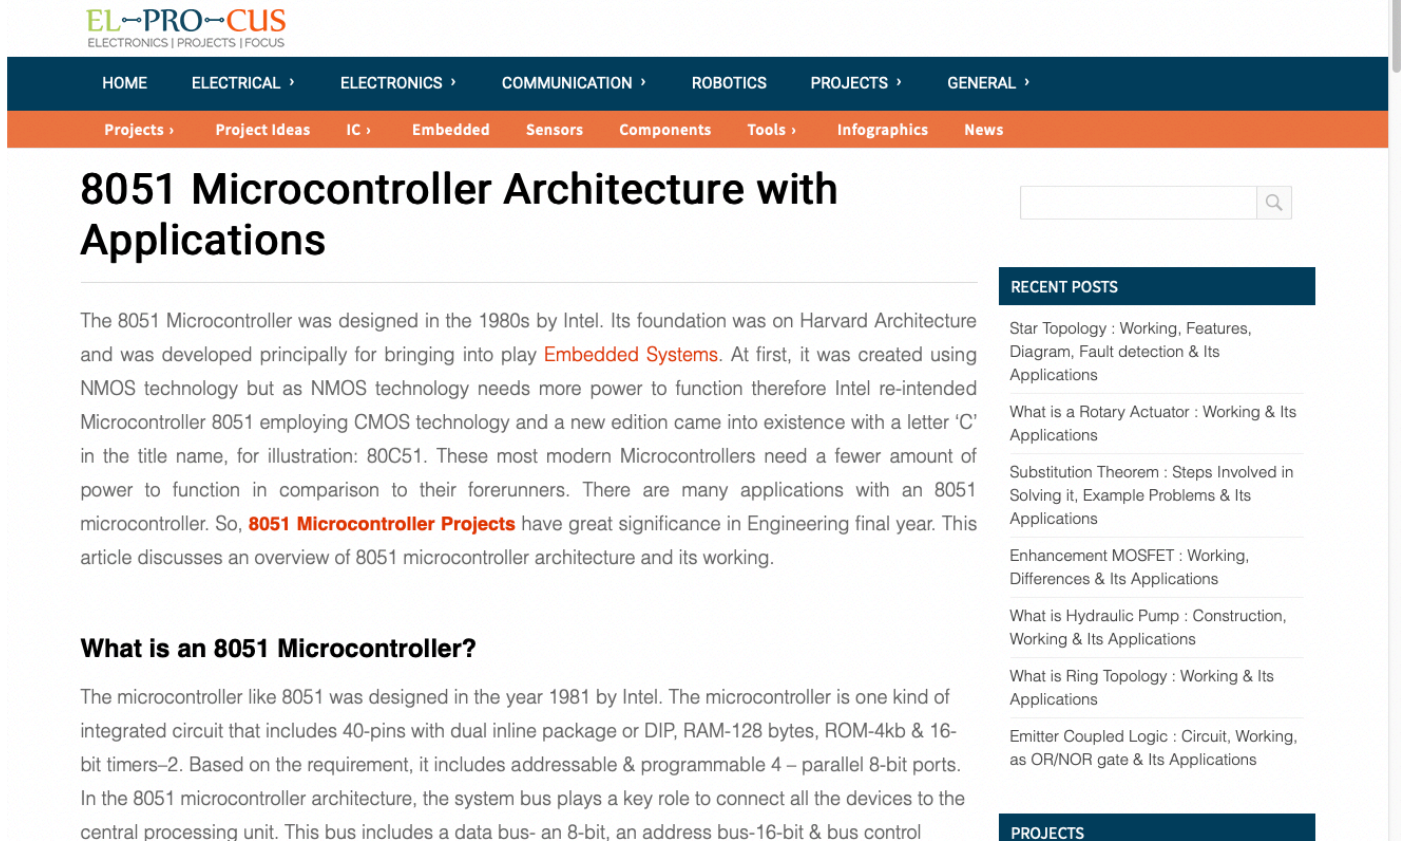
EL-PRO-CUS
ELECTRONICS | PROJECTS | FOCUS

HOME ELECTRICAL › ELECTRONICS › COMMUNICATION › ROBOTICS PROJECTS › GENERAL ›

Projects › Project Ideas IC › Embedded Sensors Components Tools › Infographics News

8051 Microcontroller Architecture with Applications

The 8051 Microcontroller was designed in the 1980s by Intel. Its foundation was on Harvard Architecture and was developed principally for bringing into play Embedded Systems. At first, it was created using NMOS technology but as NMOS technology needs more power to function therefore Intel re-intended Microcontroller 8051 employing CMOS technology and a new edition came into existence with a letter 'C' in the title name, for illustration: 80C51. These most modern Microcontrollers need a fewer amount of power to function in comparison to their forerunners. There are many applications with an 8051 microcontroller. So, 8051 Microcontroller Projects have great significance in Engineering final year. This article discusses an overview of 8051 microcontroller architecture and its working.

What is an 8051 Microcontroller?

The microcontroller like 8051 was designed in the year 1981 by Intel. The microcontroller is one kind of integrated circuit that includes 40-pins with dual inline package or DIP, RAM-128 bytes, ROM-4kb & 16-bit timers–2. Based on the requirement, it includes addressable & programmable 4 – parallel 8-bit ports. In the 8051 microcontroller architecture, the system bus plays a key role to connect all the devices to the central processing unit. This bus includes a data bus- an 8-bit, an address bus-16-bit & bus control

RECENT POSTS

Star Topology : Working, Features, Diagram, Fault detection & Its Applications

What is a Rotary Actuator : Working & Its Applications

Substitution Theorem : Steps Involved in Solving it, Example Problems & Its Applications

Enhancement MOSFET : Working, Differences & Its Applications

What is Hydraulic Pump : Construction, Working & Its Applications

What is Ring Topology : Working & Its Applications

Emitter Coupled Logic : Circuit, Working, as OR/NOR gate & Its Applications

PROJECTS